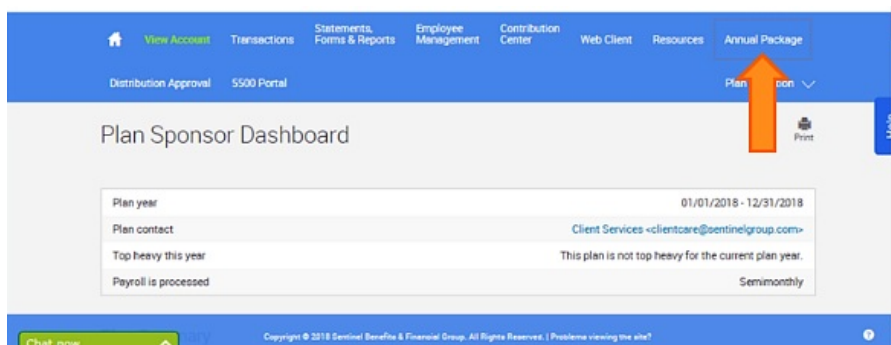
View Account Transactions Statements, Forms & Reports Employee Management Contribution Center Web Client Resources Annual Package

Distribution Approval 5500 Portal Plan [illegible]ion

Plan Sponsor Dashboard

Print

| Plan year | 01/01/2018 - 12/31/2018 |
|---|---|
| Plan contact | Client Services <clientcare@sentinelgroup.com> |
| Top heavy this year | This plan is not top heavy for the current plan year. |
| Payroll is processed | Semimonthly |

Chat now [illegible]mary

Copyright © 2018 Sentinel Benefits & Financial Group. All Rights Reserved. | Problems viewing the site?

?